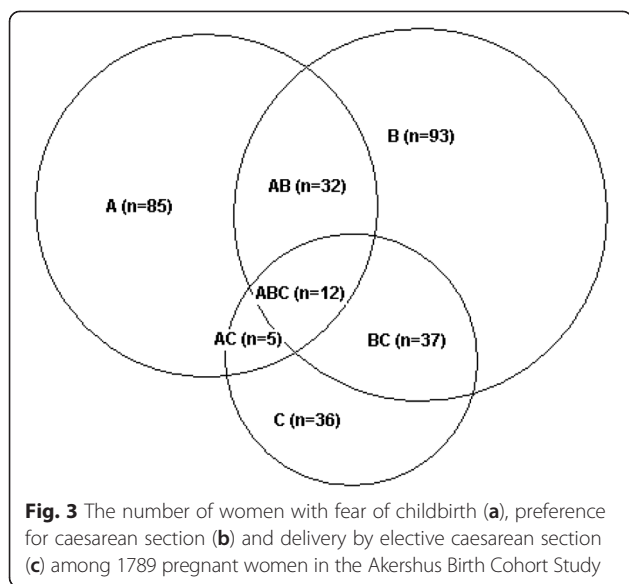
B (n=93)

A (n=85)

AB (n=32)

ABC (n=12)

AC (n=5)

BC (n=37)

C (n=36)

**Fig. 3** The number of women with fear of childbirth (**a**), preference for caesarean section (**b**) and delivery by elective caesarean section (**c**) among 1789 pregnant women in the Akershus Birth Cohort Study